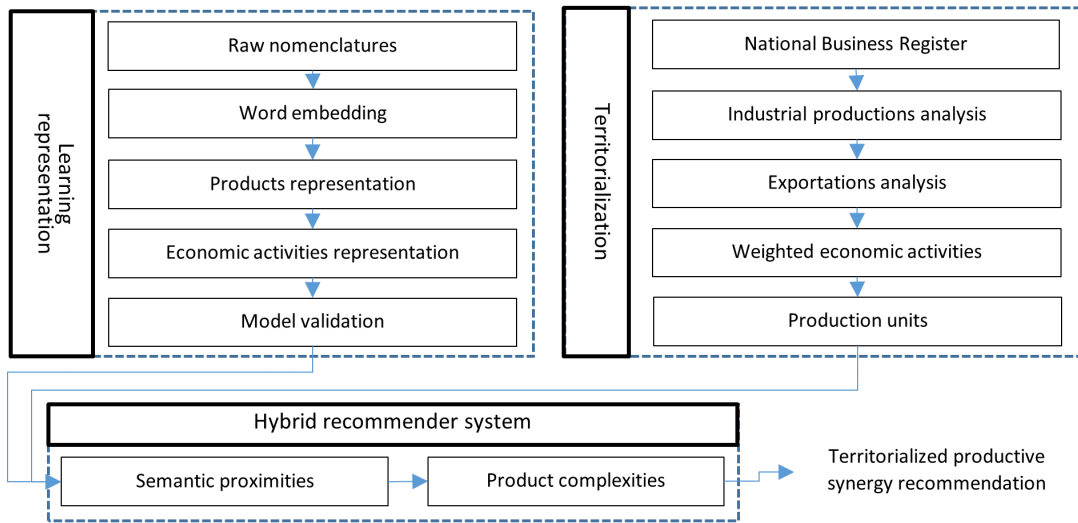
Learning representation

Raw nomenclatures

Word embedding

Products representation

Economic activities representation

Model validation

Territorialization

National Business Register

Industrial productions analysis

Exportations analysis

Weighted economic activities

Production units

Hybrid recommender system

Semantic proximities

Product complexities

Territorialized productive synergy recommendation